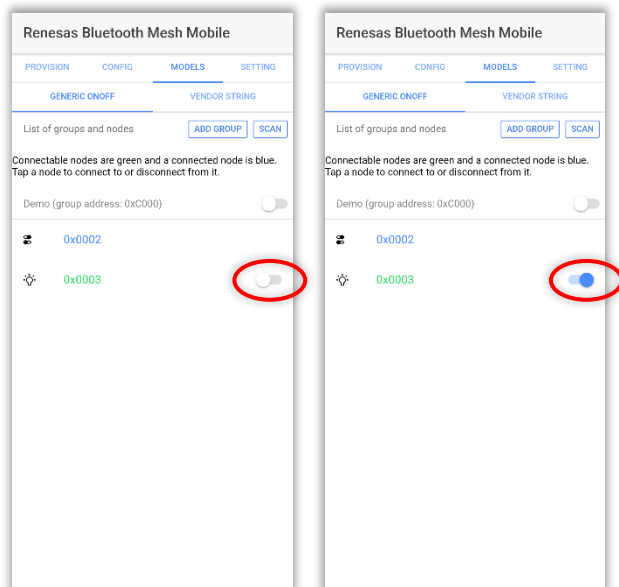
Renesas Bluetooth Mesh Mobile

PROVISION CONFIG MODELS SETTING

GENERIC ONOFF VENDOR STRING

List of groups and nodes ADD GROUP SCAN

Connectable nodes are green and a connected node is blue. Tap a node to connect to or disconnect from it.

Demo (group address: 0xC000)

0x0002

0x0003

Renesas Bluetooth Mesh Mobile

PROVISION CONFIG MODELS SETTING

GENERIC ONOFF VENDOR STRING

List of groups and nodes ADD GROUP SCAN

Connectable nodes are green and a connected node is blue. Tap a node to connect to or disconnect from it.

Demo (group address: 0xC000)

0x0002

0x0003